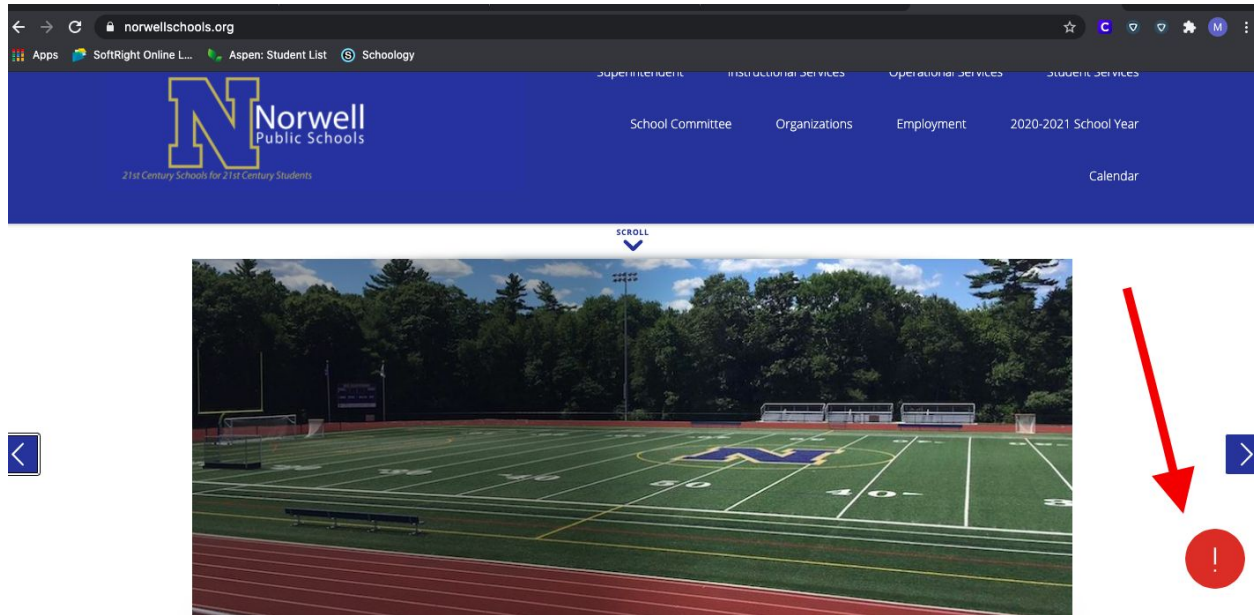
norwellschools.org

Apps SoftRight Online L... Aspen: Student List Schoology

Superintendent Instructional Services Operational Services Student Services

N Norwell Public Schools

21st Century Schools for 21st Century Students

School Committee Organizations Employment 2020-2021 School Year

Calendar

SCROLL

N

50 40 30 20 40

!